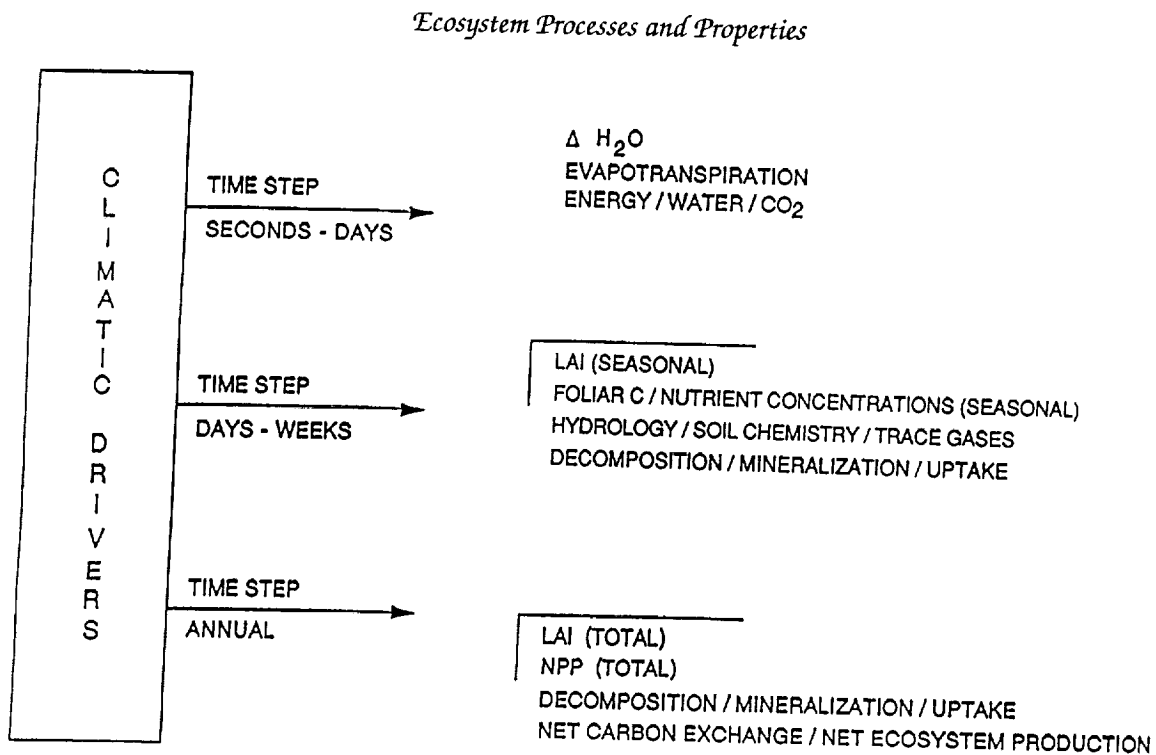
Ecosystem Processes and Properties

C L I M A T I C D R I V E R S

TIME STEP
SECONDS - DAYS

$\Delta$ $H_2O$
EVAPOTRANSPIRATION
ENERGY / WATER / $CO_2$

TIME STEP
DAYS - WEEKS

LAI (SEASONAL)
FOLIAR C / NUTRIENT CONCENTRATIONS (SEASONAL)
HYDROLOGY / SOIL CHEMISTRY / TRACE GASES
DECOMPOSITION / MINERALIZATION / UPTAKE

TIME STEP
ANNUAL

LAI (TOTAL)
NPP (TOTAL)
DECOMPOSITION / MINERALIZATION / UPTAKE
NET CARBON EXCHANGE / NET ECOSYSTEM PRODUCTION